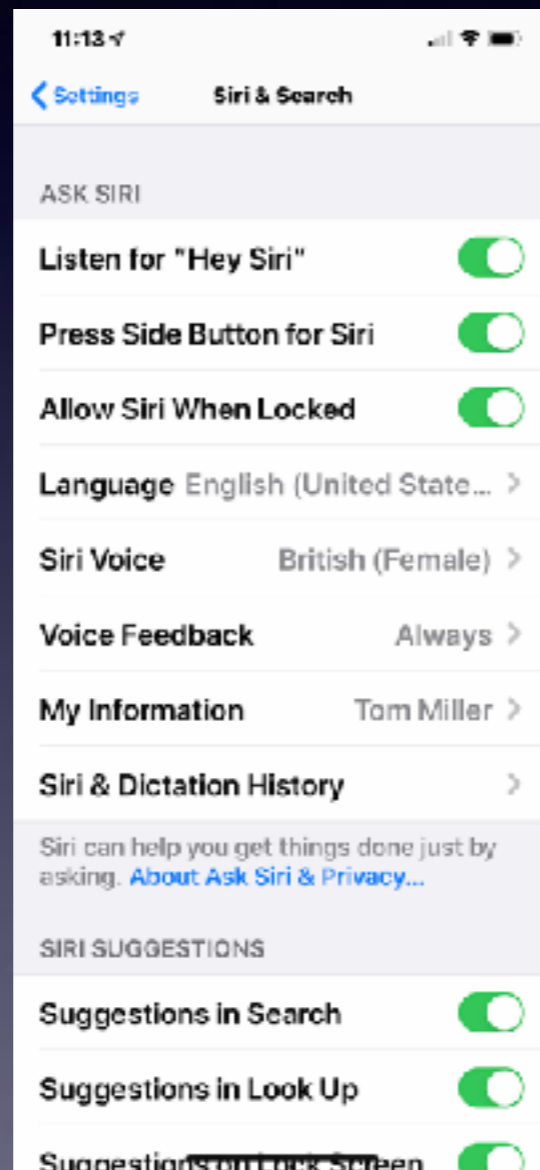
11:13

< Settings Siri & Search

ASK SIRI

Listen for "Hey Siri"

Press Side Button for Siri

Allow Siri When Locked

Language English (United State... >

Siri Voice British (Female) >

Voice Feedback Always >

My Information Tom Miller >

Siri & Dictation History >

Siri can help you get things done just by asking. About Ask Siri & Privacy...

SIRI SUGGESTIONS

Suggestions in Search

Suggestions in Look Up

Suggestions on Lock Screen